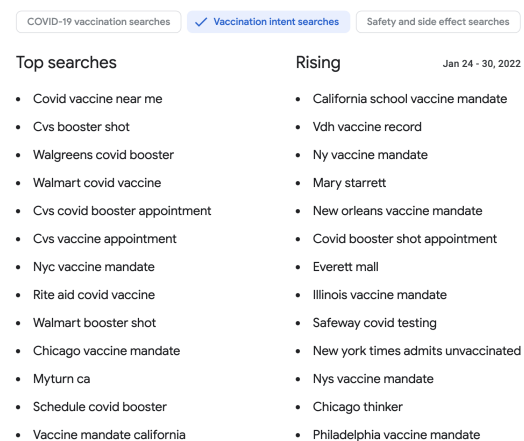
COVID-19 vaccination searches
Vaccination intent searches
Safety and side effect searches

Top searches

- Covid vaccine near me
- Cvs booster shot
- Walgreens covid booster
- Walmart covid vaccine
- Cvs covid booster appointment
- Cvs vaccine appointment
- Nyc vaccine mandate
- Rite aid covid vaccine
- Walmart booster shot
- Chicago vaccine mandate
- Myturn ca
- Schedule covid booster
- Vaccine mandate california

Rising

Jan 24 - 30, 2022

- California school vaccine mandate
- Vdh vaccine record
- Ny vaccine mandate
- Mary starrett
- New orleans vaccine mandate
- Covid booster shot appointment
- Everett mall
- Illinois vaccine mandate
- Safeway covid testing
- New york times admits unvaccinated
- Nys vaccine mandate
- Chicago thinker
- Philadelphia vaccine mandate